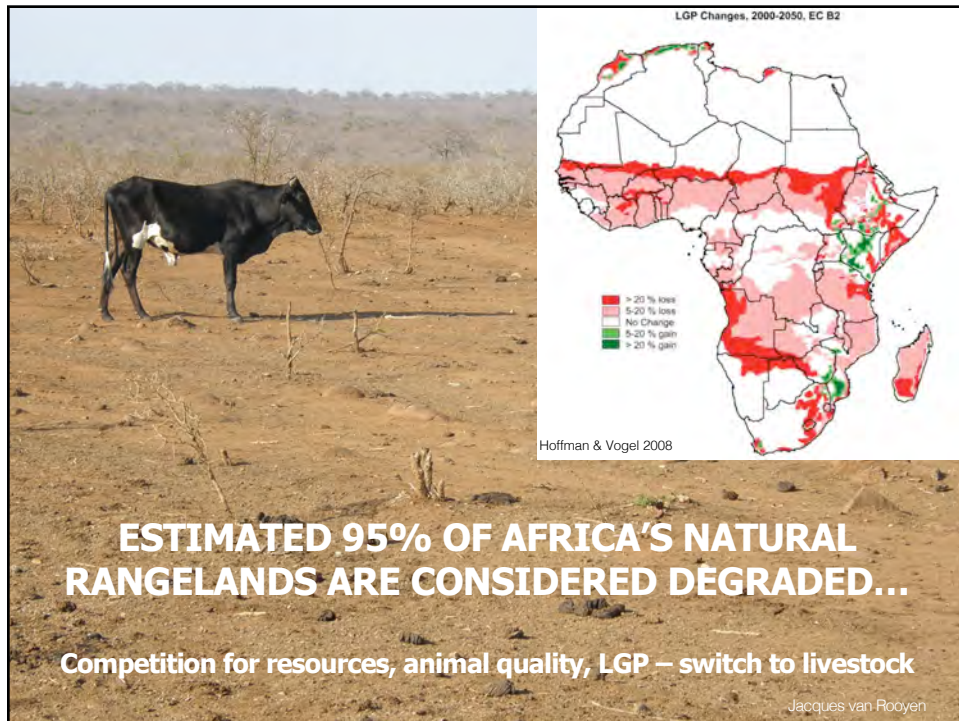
LGP Changes, 2000-2050, EC B2

> 20 % loss
5-20 % loss
No Change
5-20 % gain
> 20 % gain

Hoffman & Vogel 2008

ESTIMATED 95% OF AFRICA'S NATURAL RANGELANDS ARE CONSIDERED DEGRADED…

Competition for resources, animal quality, LGP – switch to livestock

Jacques van Rooyen